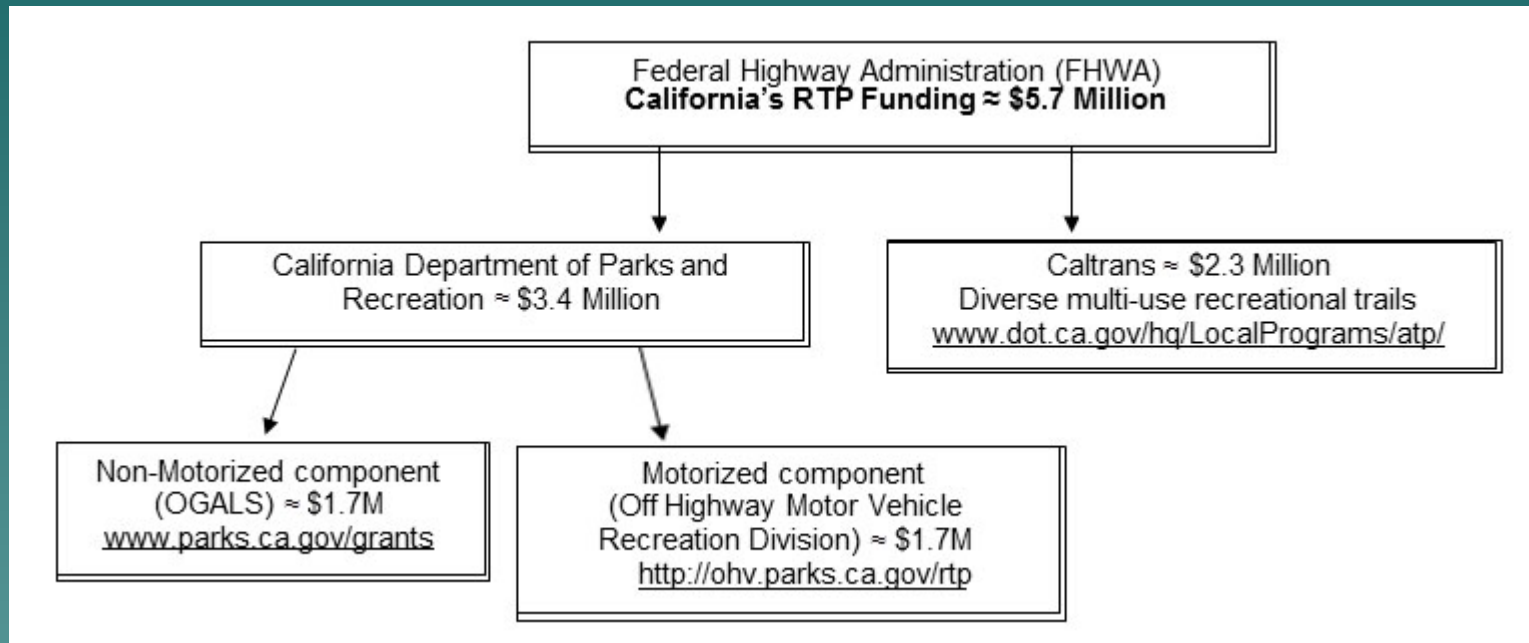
Federal Highway Administration (FHWA)
**California's RTP Funding ≈ $5.7 Million**

California Department of Parks and Recreation ≈ $3.4 Million

Caltrans ≈ $2.3 Million
Diverse multi-use recreational trails
www.dot.ca.gov/hq/LocalPrograms/atp/

Non-Motorized component (OGALS) ≈ $1.7M
www.parks.ca.gov/grants

Motorized component (Off Highway Motor Vehicle Recreation Division) ≈ $1.7M
http://ohv.parks.ca.gov/rtp